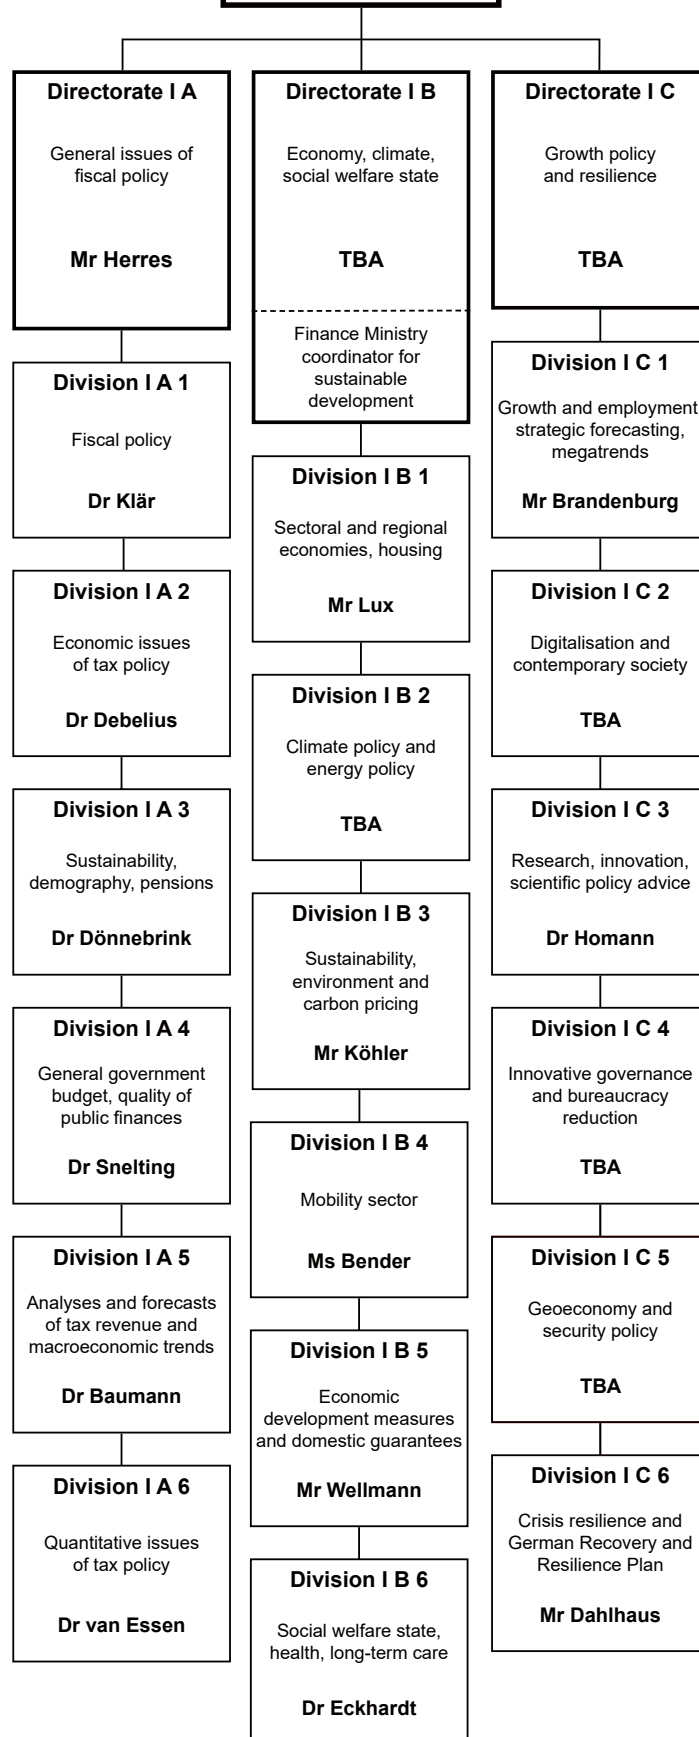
Directorate I A

General issues of fiscal policy

Mr Herres

Division I A 1

Fiscal policy

Dr Klär

Division I A 2

Economic issues of tax policy

Dr Debelius

Division I A 3

Sustainability, demography, pensions

Dr Dönnebrink

Division I A 4

General government budget, quality of public finances

Dr Snelting

Division I A 5

Analyses and forecasts of tax revenue and macroeconomic trends

Dr Baumann

Division I A 6

Quantitative issues of tax policy

Dr van Essen

Directorate I B

Economy, climate, social welfare state

TBA

Finance Ministry coordinator for sustainable development

Division I B 1

Sectoral and regional economies, housing

Mr Lux

Division I B 2

Climate policy and energy policy

TBA

Division I B 3

Sustainability, environment and carbon pricing

Mr Köhler

Division I B 4

Mobility sector

Ms Bender

Division I B 5

Economic development measures and domestic guarantees

Mr Wellmann

Division I B 6

Social welfare state, health, long-term care

Dr Eckhardt

Directorate I C

Growth policy and resilience

TBA

Division I C 1

Growth and employment strategic forecasting, megatrends

Mr Brandenburg

Division I C 2

Digitalisation and contemporary society

TBA

Division I C 3

Research, innovation, scientific policy advice

Dr Homann

Division I C 4

Innovative governance and bureaucracy reduction

TBA

Division I C 5

Geoeconomy and security policy

TBA

Division I C 6

Crisis resilience and German Recovery and Resilience Plan

Mr Dahlhaus